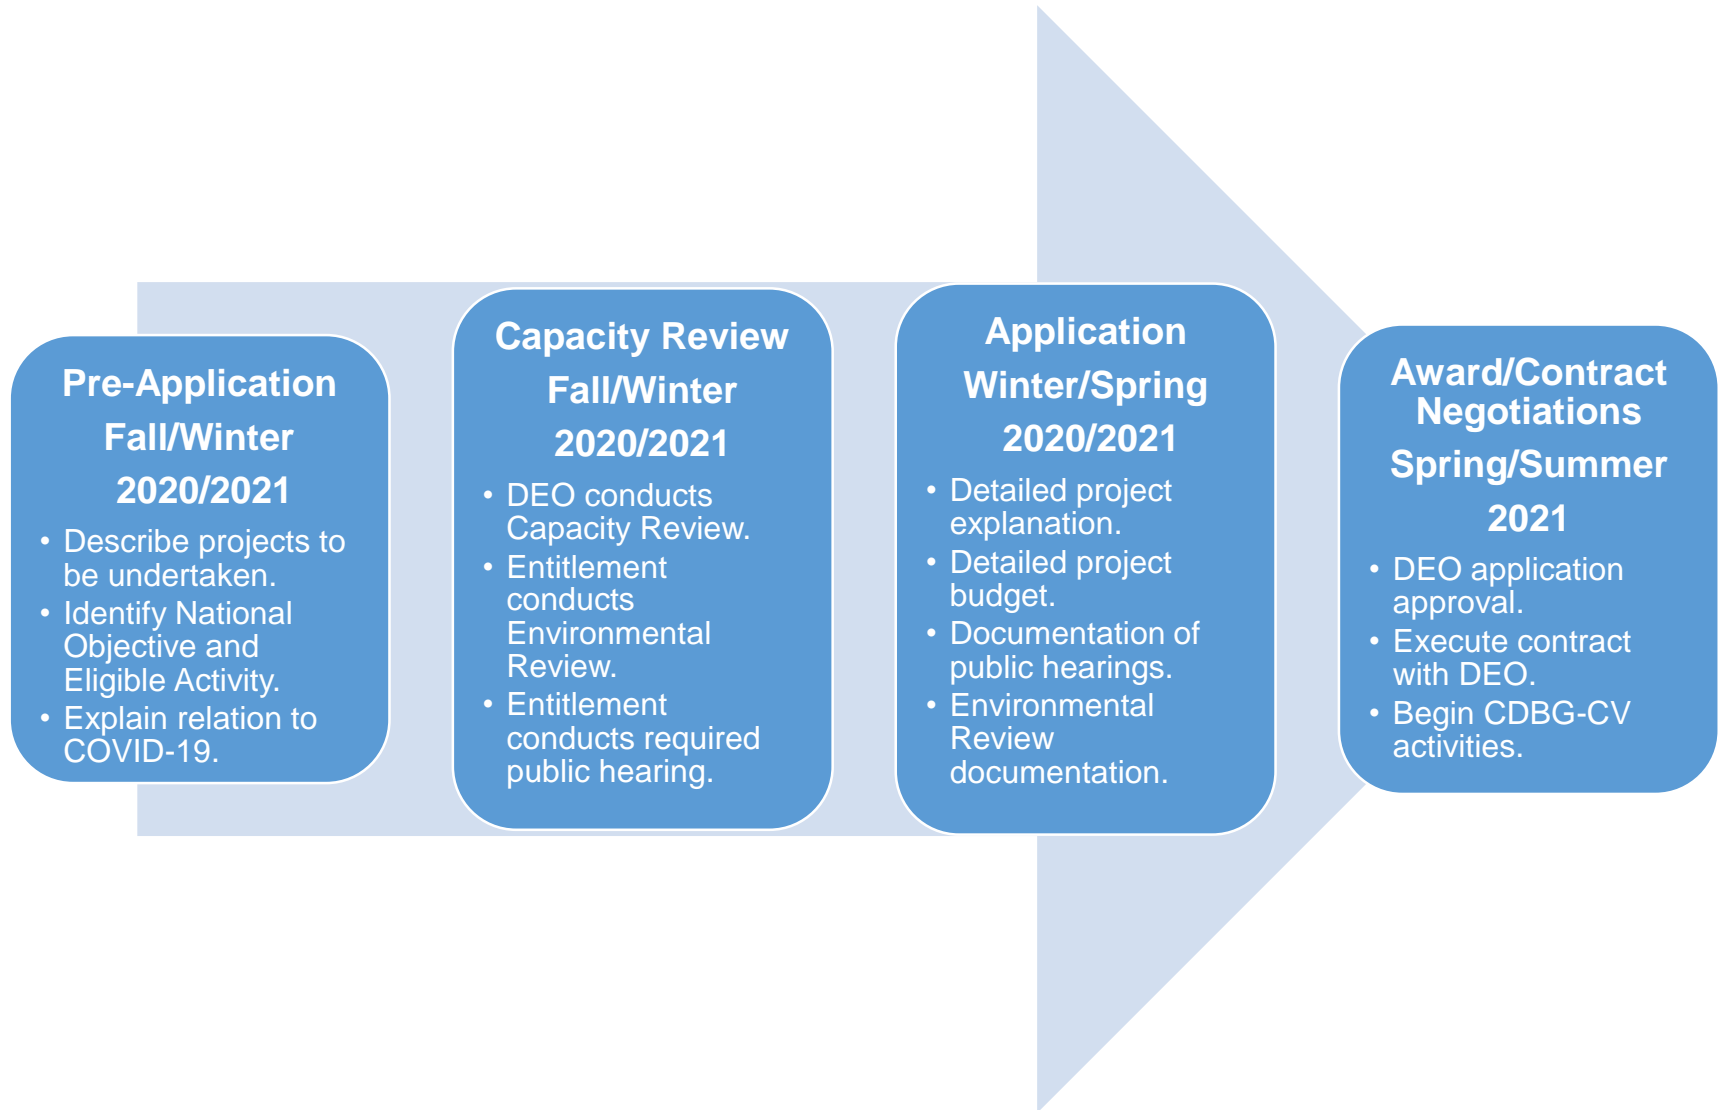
Pre-Application
Fall/Winter
2020/2021

- Describe projects to be undertaken.
- Identify National Objective and Eligible Activity.
- Explain relation to COVID-19.

Capacity Review
Fall/Winter
2020/2021

- DEO conducts Capacity Review.
- Entitlement conducts Environmental Review.
- Entitlement conducts required public hearing.

Application
Winter/Spring
2020/2021

- Detailed project explanation.
- Detailed project budget.
- Documentation of public hearings.
- Environmental Review documentation.

Award/Contract Negotiations
Spring/Summer
2021

- DEO application approval.
- Execute contract with DEO.
- Begin CDBG-CV activities.